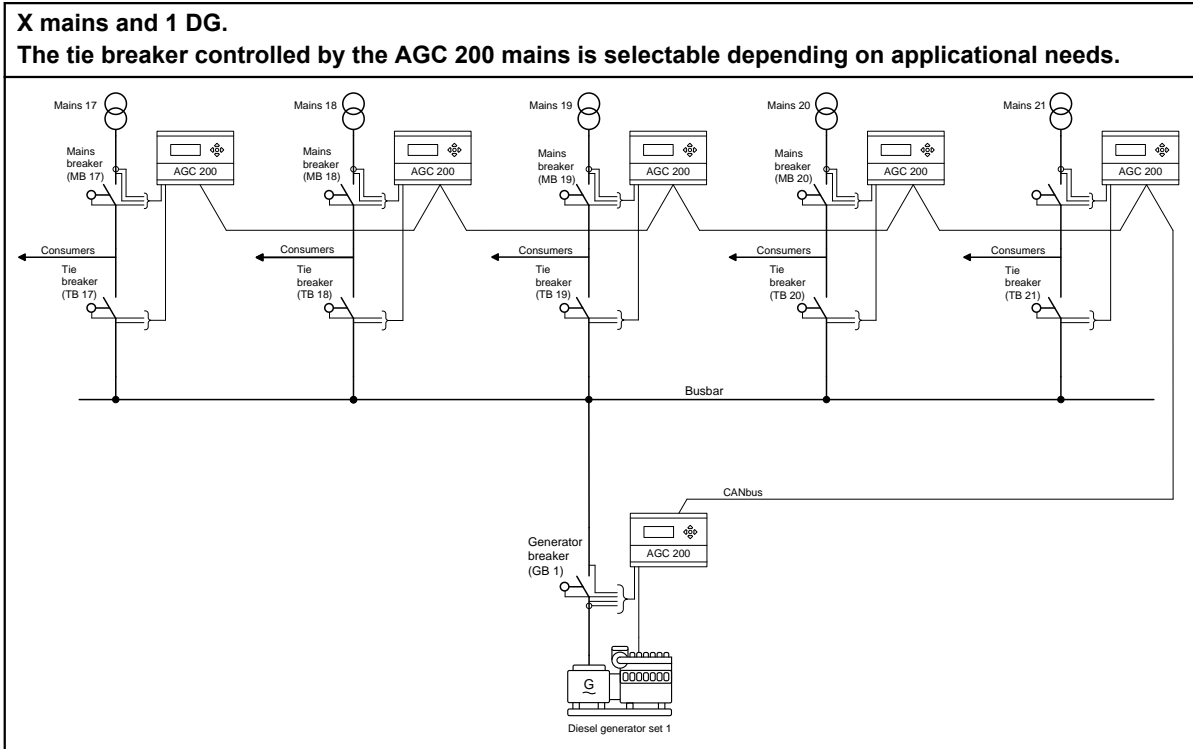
X mains and 1 DG.

The tie breaker controlled by the AGC 200 mains is selectable depending on applicational needs.

Mains 17
Mains breaker (MB 17)
AGC 200
Consumers
Tie breaker (TB 17)

Mains 18
Mains breaker (MB 18)
AGC 200
Consumers
Tie breaker (TB 18)

Mains 19
Mains breaker (MB 19)
AGC 200
Consumers
Tie breaker (TB 19)

Mains 20
Mains breaker (MB 20)
AGC 200
Consumers
Tie breaker (TB 20)

Mains 21
AGC 200
Consumers
Tie breaker (TB 21)

Busbar

CANbus

Generator breaker (GB 1)
AGC 200
G
Diesel generator set 1